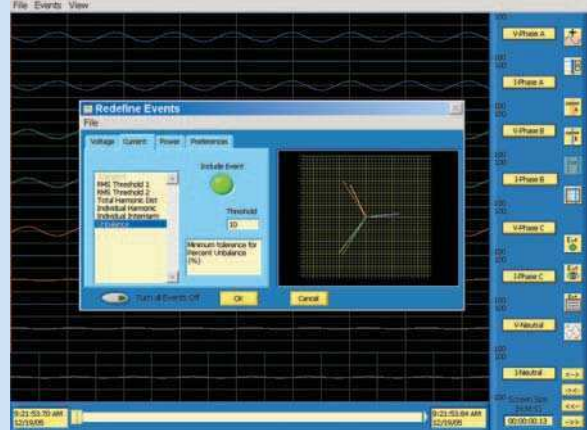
File Events View

Redefine Events
File
Voltage Current Power Preferences

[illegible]
RMS Threshold 1
RMS Threshold 2
Total Harmonic Dist
Individual Harmonic
Individual Interharm
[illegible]

Include Event

Threshold
10

Minimum tolerance for Percent Unbalance (%)

Turn all Events Off
OK
Cancel

V-Phase A
I-Phase A
V-Phase B
I-Phase B
V-Phase C
I-Phase C
V-Neutral
I-Neutral

9:21:53.70 AM
12/19/05

9:21:53.84 AM
12/19/05

Screen Size
00:00:00.13